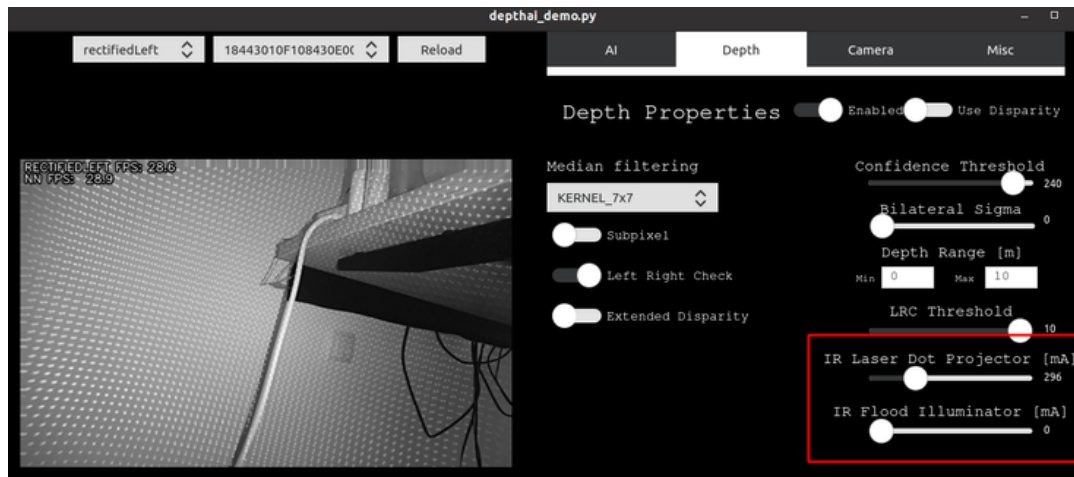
depthai_demo.py

rectifiedLeft

18443010F108430E0(

Reload

AI

Depth

Camera

Misc

Depth Properties

Enabled

Use Disparity

RECTIFIED LEFT FPS: 28.6
NN FPS: 28.9

Median filtering

KERNEL_7x7

Subpixel

Left Right Check

Extended Disparity

Confidence Threshold

240

Bilateral Sigma

0

Depth Range [m]

Min 0

Max 10

LRC Threshold

10

IR Laser Dot Projector [mA]

296

IR Flood Illuminator [mA]

0